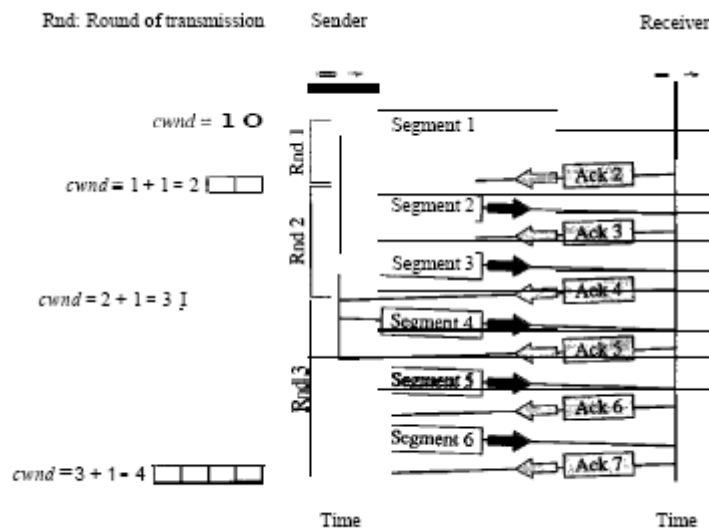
Rnd: Round of transmission

Sender

Receiver

$cwnd = 1$ O

$cwnd = 1 + 1 = 2$

$cwnd = 2 + 1 = 3$

$cwnd = 3 + 1 = 4$

Rnd 1

Rnd 2

Rnd 3

Segment 1

Ack 2

Segment 2

Ack 3

Segment 3

Ack 4

Segment 4

Ack 5

Segment 5

Ack 6

Segment 6

Ack 7

Time

Time